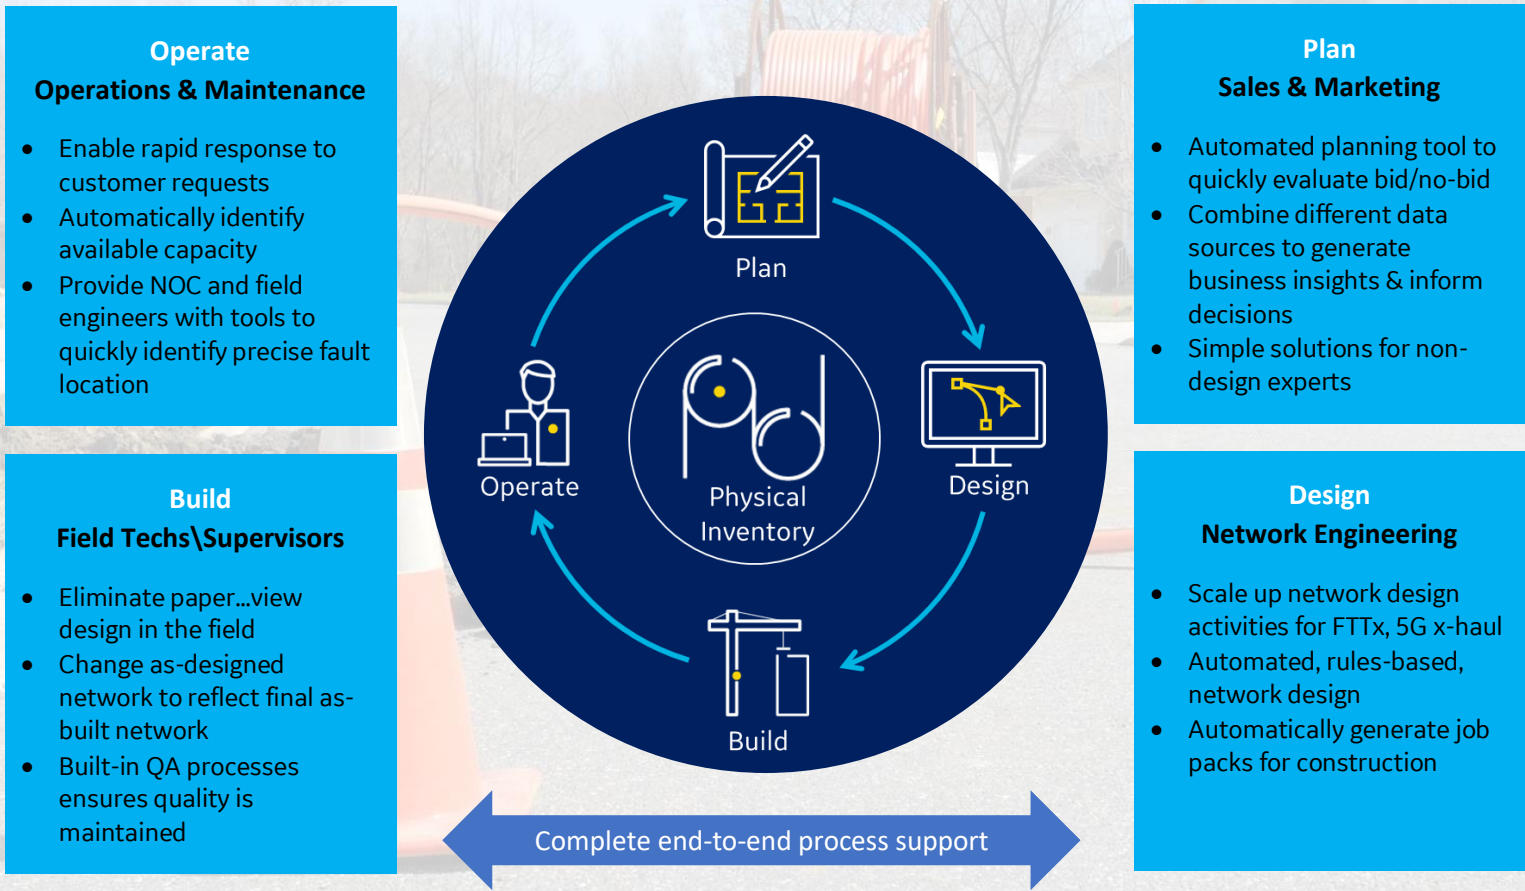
Operate
Operations & Maintenance

- Enable rapid response to customer requests
- Automatically identify available capacity
- Provide NOC and field engineers with tools to quickly identify precise fault location

Build
Field Techs\Supervisors

- Eliminate paper…view design in the field
- Change as-designed network to reflect final as-built network
- Built-in QA processes ensures quality is maintained

Plan

Design

Build

Operate

Physical Inventory

Plan
Sales & Marketing

- Automated planning tool to quickly evaluate bid/no-bid
- Combine different data sources to generate business insights & inform decisions
- Simple solutions for non-design experts

Design
Network Engineering

- Scale up network design activities for FTTx, 5G x-haul
- Automated, rules-based, network design
- Automatically generate job packs for construction

Complete end-to-end process support